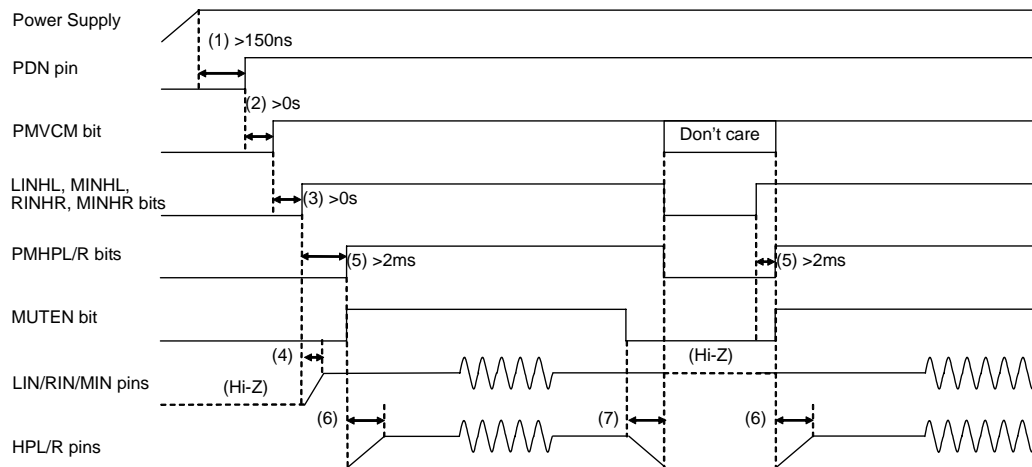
Power Supply

(1) >150ns

PDN pin

(2) >0s

PMVCM bit

Don't care

LINHL, MINHL, RINHR, MINHR bits

(3) >0s

PMHPL/R bits

(5) >2ms

(5) >2ms

MUTEN bit

(4)

(Hi-Z)

LIN/RIN/MIN pins

(Hi-Z)

(6)

(7)

(6)

HPL/R pins